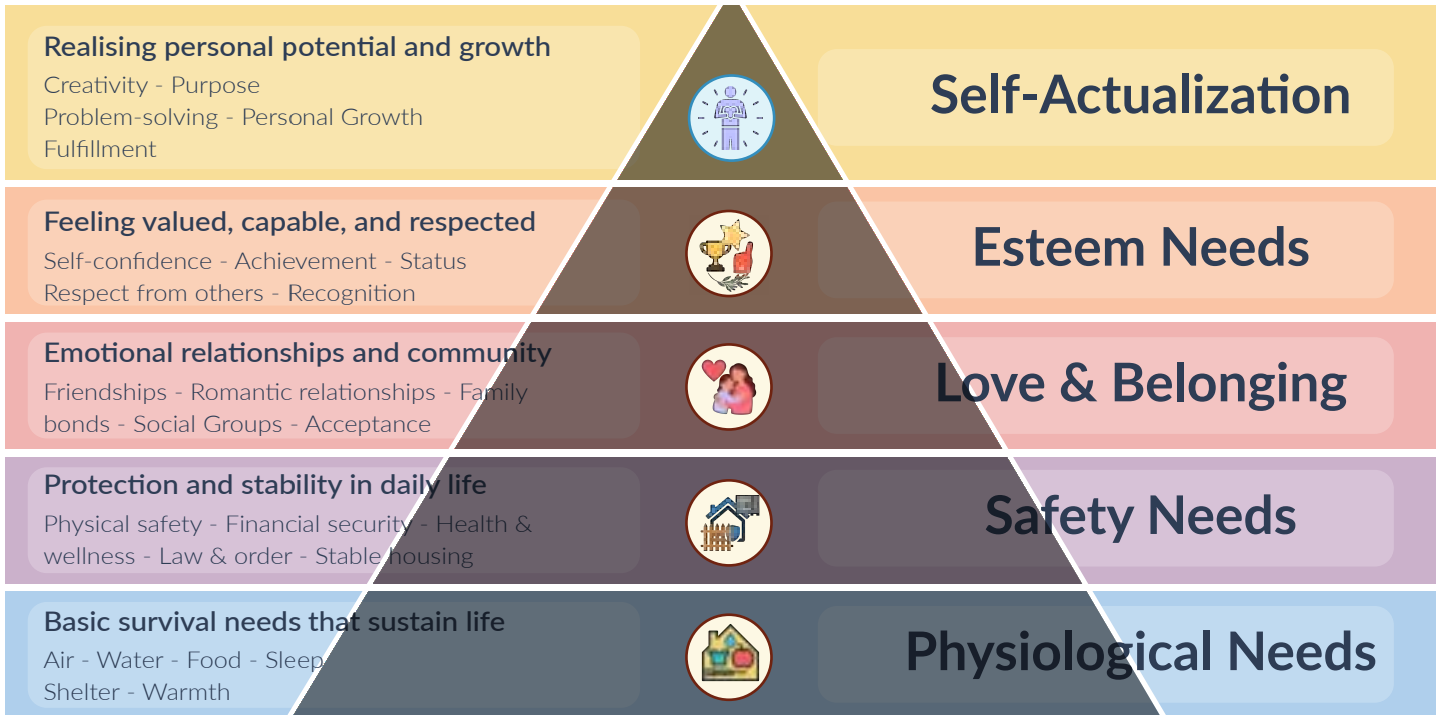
Realising personal potential and growth
Creativity - Purpose
Problem-solving - Personal Growth
Fulfillment

Self-Actualization

Feeling valued, capable, and respected
Self-confidence - Achievement - Status
Respect from others - Recognition

Esteem Needs

Emotional relationships and community
Friendships - Romantic relationships - Family bonds - Social Groups - Acceptance

Love & Belonging

Protection and stability in daily life
Physical safety - Financial security - Health & wellness - Law & order - Stable housing

Safety Needs

Basic survival needs that sustain life
Air - Water - Food - Sleep
Shelter - Warmth

Physiological Needs